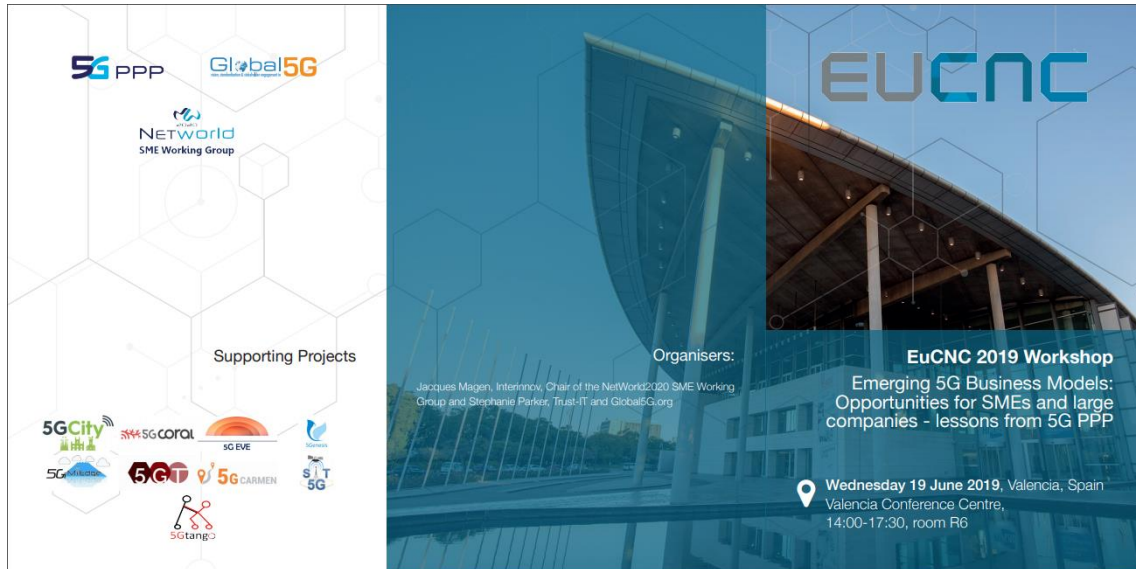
5G PPP

Global5G

NetWorld
SME Working Group

Supporting Projects

5GCity

5GCoral

5G EVE

5Genesis

5G MoNArch

5GT

5G CARMEN

SaT 5G

5Gtango

Organisers:

Jacques Magen, Interinnov, Chair of the NetWorld2020 SME Working Group and Stephanie Parker, Trust-IT and Global5G.org

EUCNC

EuCNC 2019 Workshop

Emerging 5G Business Models: Opportunities for SMEs and large companies - lessons from 5G PPP

Wednesday 19 June 2019, Valencia, Spain
Valencia Conference Centre,
14:00-17:30, room R6